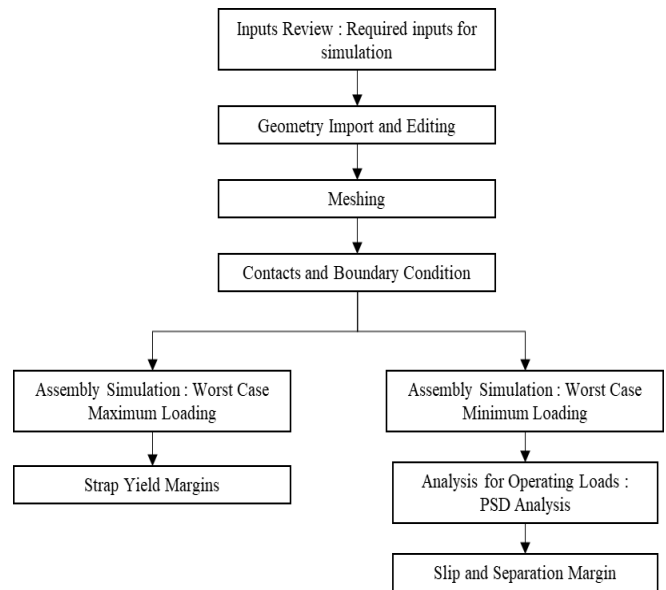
Inputs Review : Required inputs for simulation

Geometry Import and Editing

Meshing

Contacts and Boundary Condition

Assembly Simulation : Worst Case Maximum Loading

Strap Yield Margins

Assembly Simulation : Worst Case Minimum Loading

Analysis for Operating Loads : PSD Analysis

Slip and Separation Margin